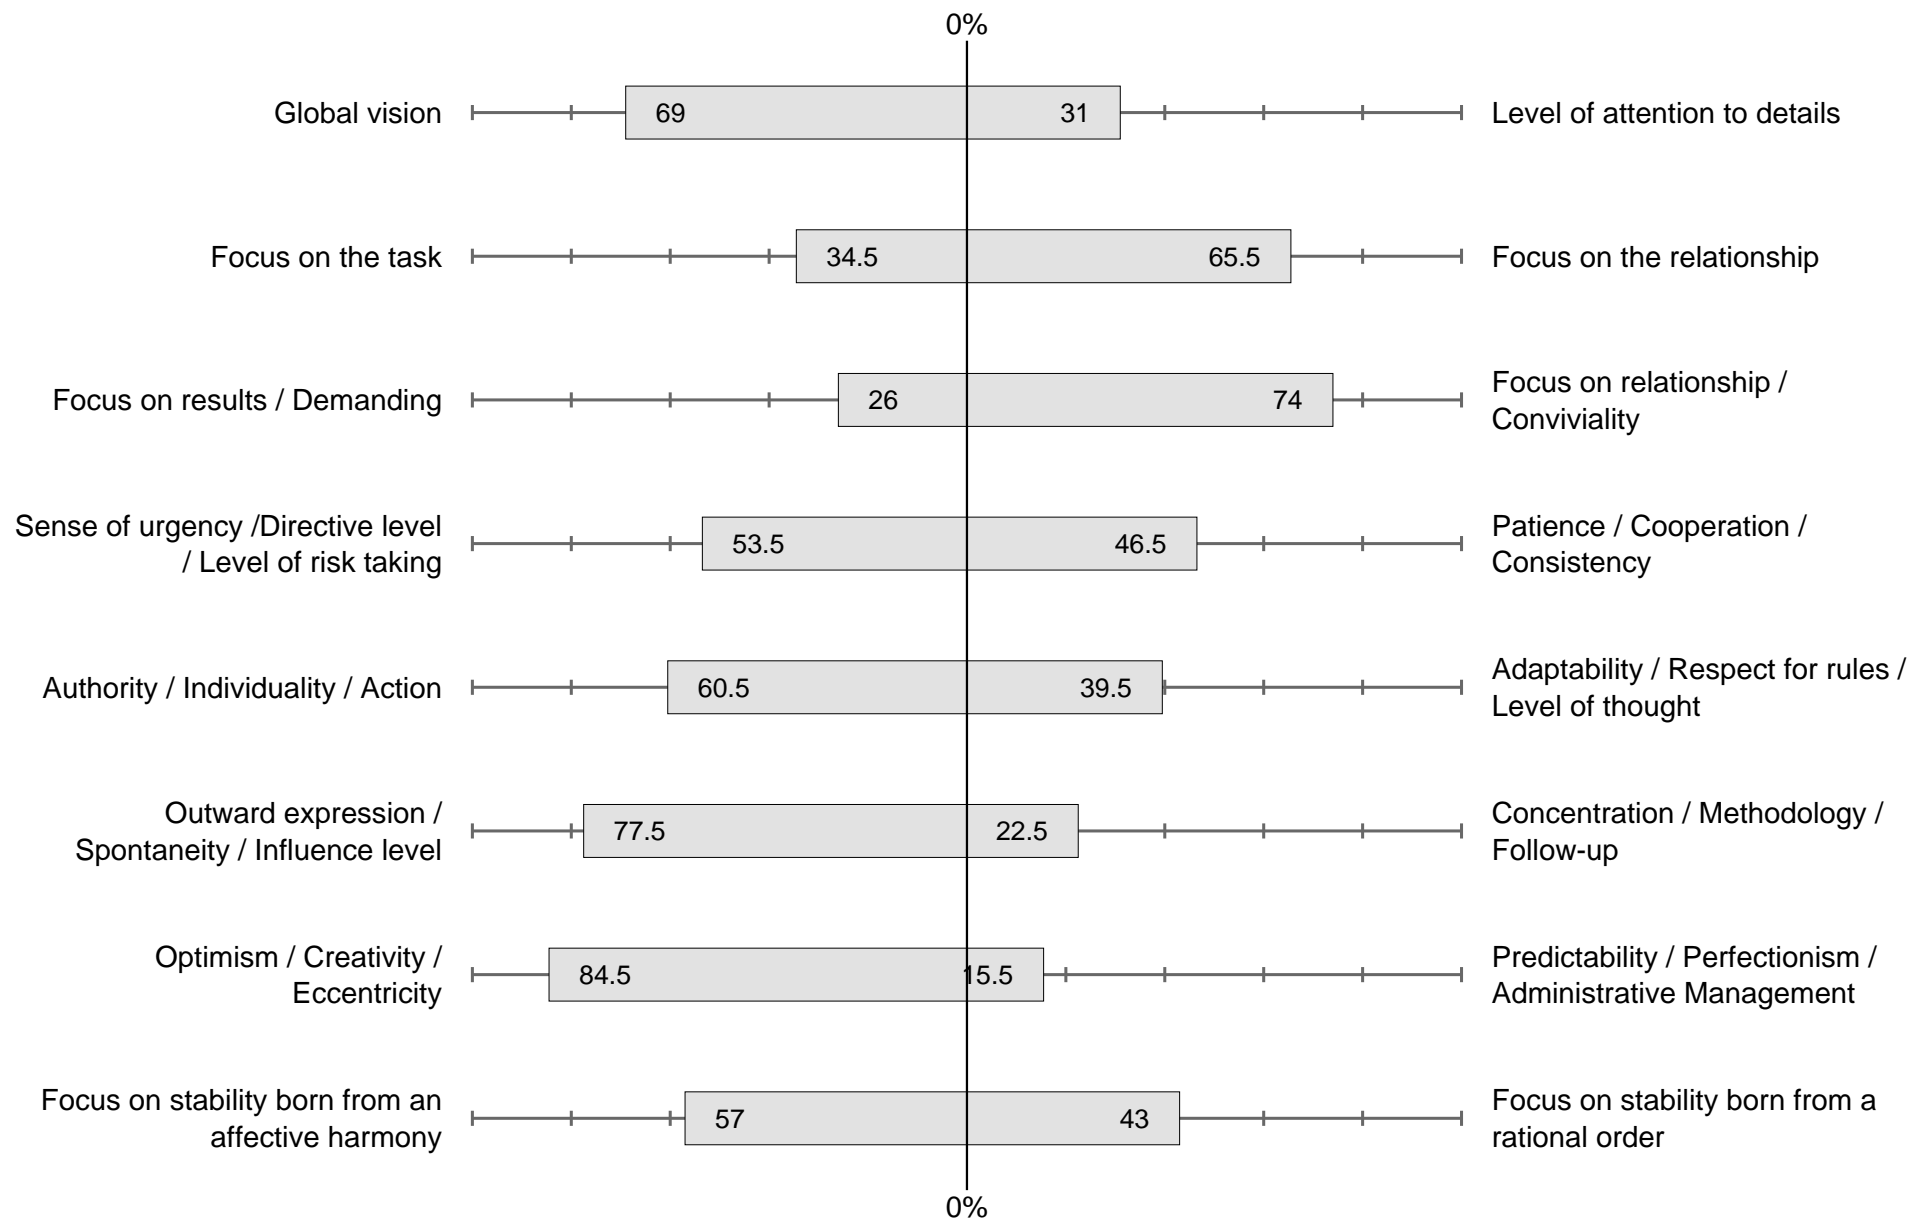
0%

Global vision 69 31 Level of attention to details

Focus on the task 34.5 65.5 Focus on the relationship

Focus on results / Demanding 26 74 Focus on relationship / Conviviality

Sense of urgency /Directive level / Level of risk taking 53.5 46.5 Patience / Cooperation / Consistency

Authority / Individuality / Action 60.5 39.5 Adaptability / Respect for rules / Level of thought

Outward expression / Spontaneity / Influence level 77.5 22.5 Concentration / Methodology / Follow-up

Optimism / Creativity / Eccentricity 84.5 15.5 Predictability / Perfectionism / Administrative Management

Focus on stability born from an affective harmony 57 43 Focus on stability born from a rational order

0%